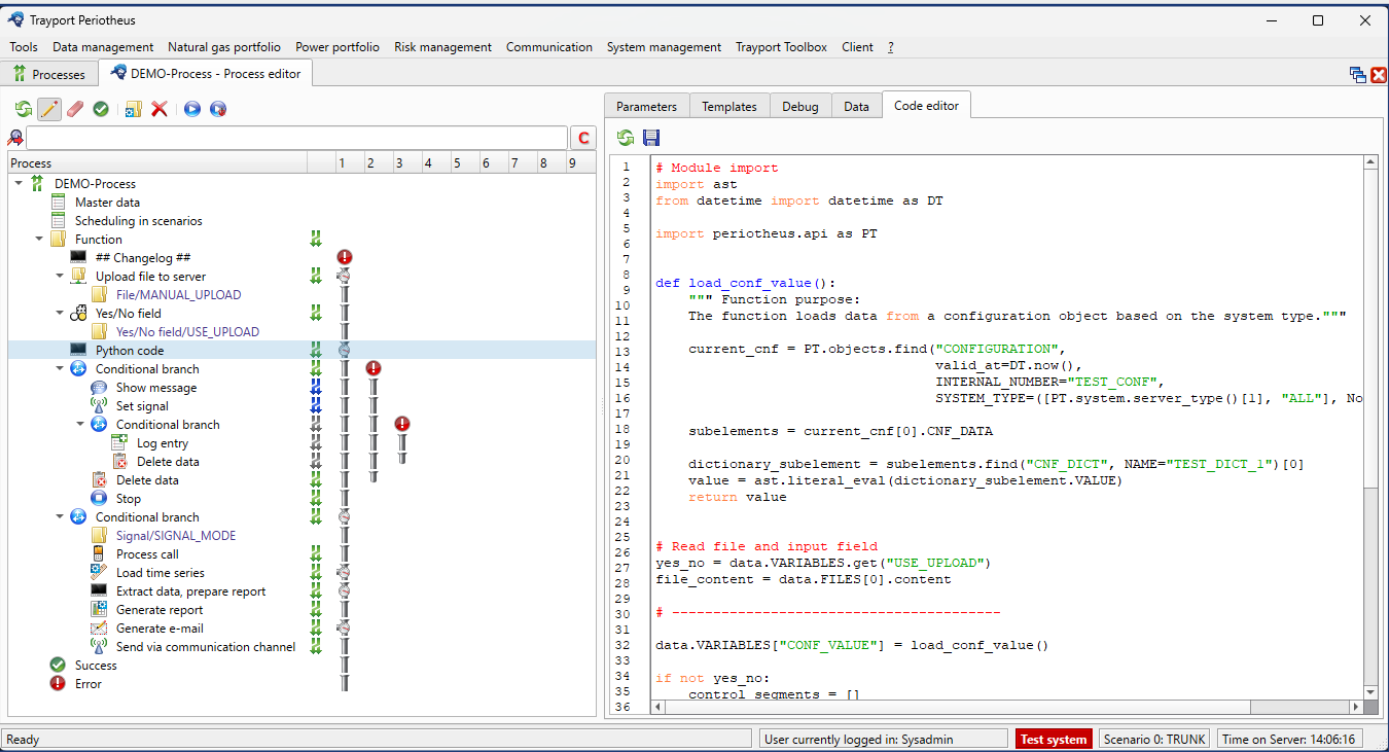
Trayport Periotheus

Tools Data management Natural gas portfolio Power portfolio Risk management Communication System management Trayport Toolbox Client ?

Processes DEMO-Process - Process editor

C

| Process | 1 | 2 | 3 | 4 | 5 | 6 | 7 | 8 | 9 |
|---|---|---|---|---|---|---|---|---|---|

DEMO-Process
Master data
Scheduling in scenarios
Function
## Changelog ##
Upload file to server
File/MANUAL_UPLOAD
Yes/No field
Yes/No field/USE_UPLOAD
Python code
Conditional branch
Show message
Set signal
Conditional branch
Log entry
Delete data
Delete data
Stop
Conditional branch
Signal/SIGNAL_MODE
Process call
Load time series
Extract data, prepare report
Generate report
Generate e-mail
Send via communication channel
Success
Error

Parameters Templates Debug Data Code editor

1 # Module import
2 import ast
3 from datetime import datetime as DT
4
5 import periotheus.api as PT
6
7
8 def load_conf_value():
9 """ Function purpose:
10
11 The function loads data from a configuration object based on the system type."""
12
13 current_cnf = PT.objects.find("CONFIGURATION",
14 valid_at=DT.now(),
15 INTERNAL_NUMBER="TEST_CONF",
16 SYSTEM_TYPE=([PT.system.server_type()[1], "ALL"], No
17
18 subelements = current_cnf[0].CNF_DATA
19
20 dictionary_subelement = subelements.find("CNF_DICT", NAME="TEST_DICT_1")[0]
21 value = ast.literal_eval(dictionary_subelement.VALUE)
22 return value
23
24
25 # Read file and input field
26 yes_no = data.VARIABLES.get("USE_UPLOAD")
27 file_content = data.FILES[0].content
28
29
30 # ----------------------------------------
31
32 data.VARIABLES["CONF_VALUE"] = load_conf_value()
33
34 if not yes_no:
35 control_segments = []
36

Ready User currently logged in: Sysadmin Test system Scenario 0: TRUNK Time on Server: 14:06:16